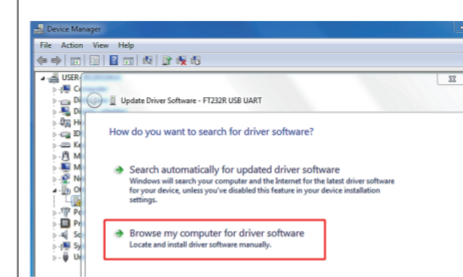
Device Manager

File Action View Help

USER-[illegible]

Update Driver Software - FT232R USB UART

How do you want to search for driver software?

Search automatically for updated driver software
Windows will search your computer and the Internet for the latest driver software for your device, unless you've disabled this feature in your device installation settings.

Browse my computer for driver software
Locate and install driver software manually.